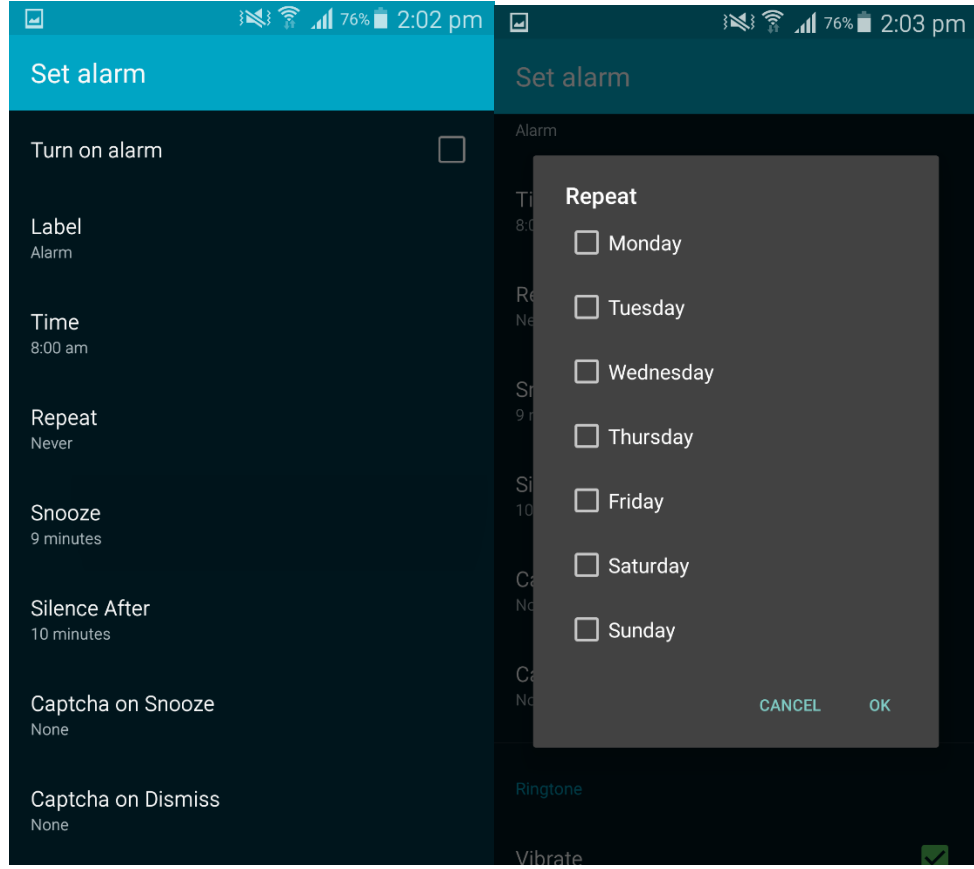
76% 2:02 pm

Set alarm

Turn on alarm

Label
Alarm

Time
8:00 am

Repeat
Never

Snooze
9 minutes

Silence After
10 minutes

Captcha on Snooze
None

Captcha on Dismiss
None

76% 2:03 pm

Set alarm

Alarm

Ti
8:0

Re
Ne

Sn
9

Si
10

Ca
No

Ca
No

Repeat

Monday

Tuesday

Wednesday

Thursday

Friday

Saturday

Sunday

CANCEL OK

Ringtone

Vibrate